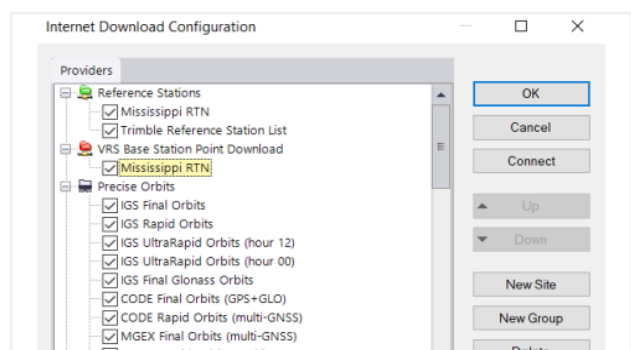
Internet Download Configuration

Providers

Reference Stations
Mississippi RTN
Trimble Reference Station List
VRS Base Station Point Download
Mississippi RTN
Precise Orbits
IGS Final Orbits
IGS Rapid Orbits
IGS UltraRapid Orbits (hour 12)
IGS UltraRapid Orbits (hour 00)
IGS Final Glonass Orbits
CODE Final Orbits (GPS+GLO)
CODE Rapid Orbits (multi-GNSS)
MGEX Final Orbits (multi-GNSS)

OK
Cancel
Connect
Up
Down
New Site
New Group
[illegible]